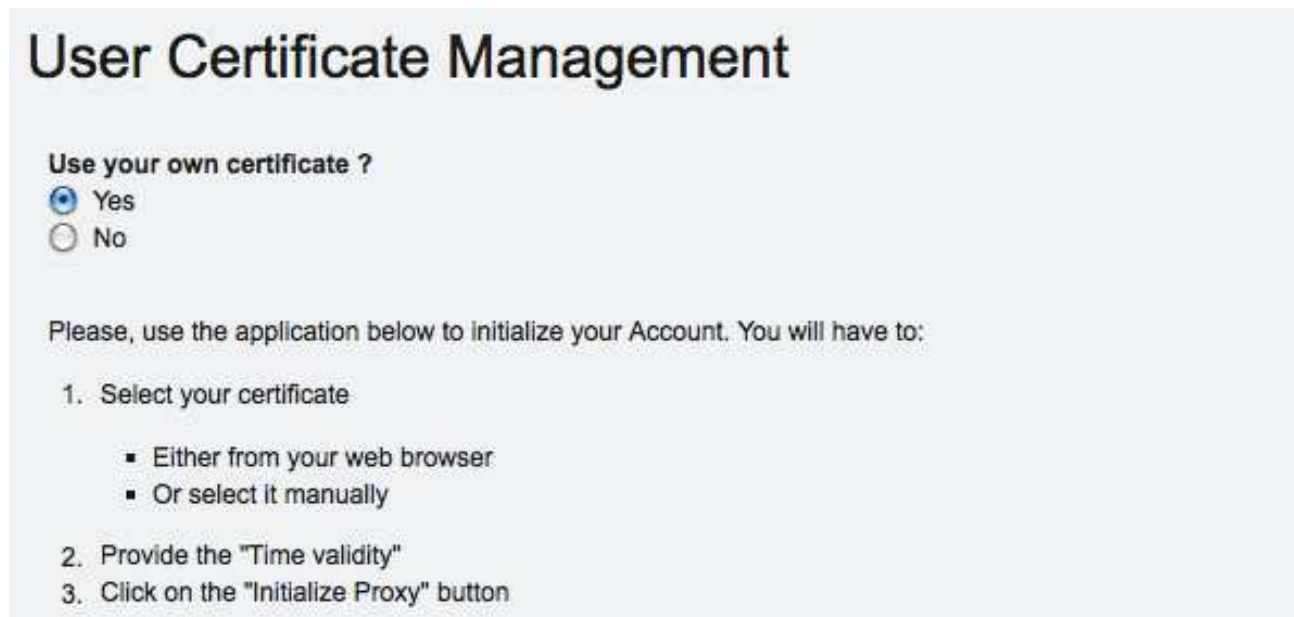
User Certificate Management

Use your own certificate ?
Yes
No

Please, use the application below to initialize your Account. You will have to:

1. Select your certificate
 - Either from your web browser
 - Or select it manually
2. Provide the "Time validity"
3. Click on the "Initialize Proxy" button